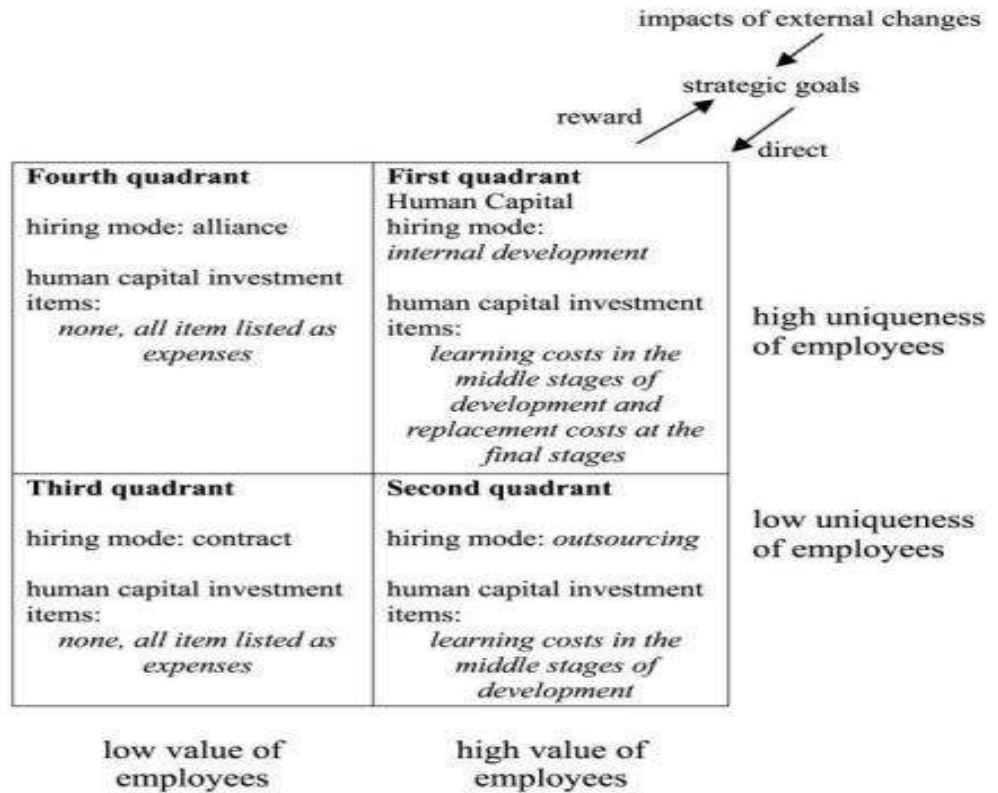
impacts of external changes

strategic goals

reward

direct

| Fourth quadrant<br>hiring mode: alliance<br>human capital investment items:<br>*none, all item listed as expenses* | First quadrant<br>Human Capital<br>hiring mode:<br>*internal development*<br>human capital investment items:<br>*learning costs in the middle stages of development and replacement costs at the final stages* |
|---|---|
| Third quadrant<br>hiring mode: contract<br>human capital investment items:<br>*none, all item listed as expenses* | Second quadrant<br>hiring mode: *outsourcing*<br>human capital investment items:<br>*learning costs in the middle stages of development* |

high uniqueness of employees

low uniqueness of employees

low value of employees

high value of employees